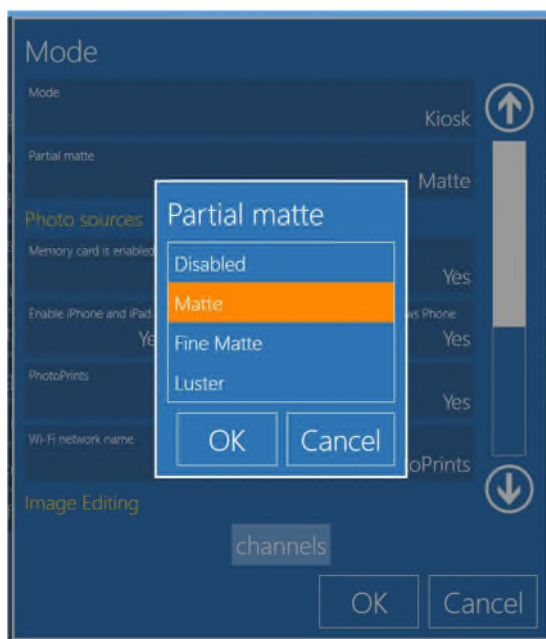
Mode

Mode
Kiosk

Partial matte
Matte

Photo sources

Memory card is enabled
Yes

Enable iPhone and iPad
Ye

ws Phone
Yes

PhotoPrints
Yes

Wi-Fi network name
oPrints

Image Editing

channels

Partial matte
Disabled
Matte
Fine Matte
Luster
OK
Cancel

OK
Cancel